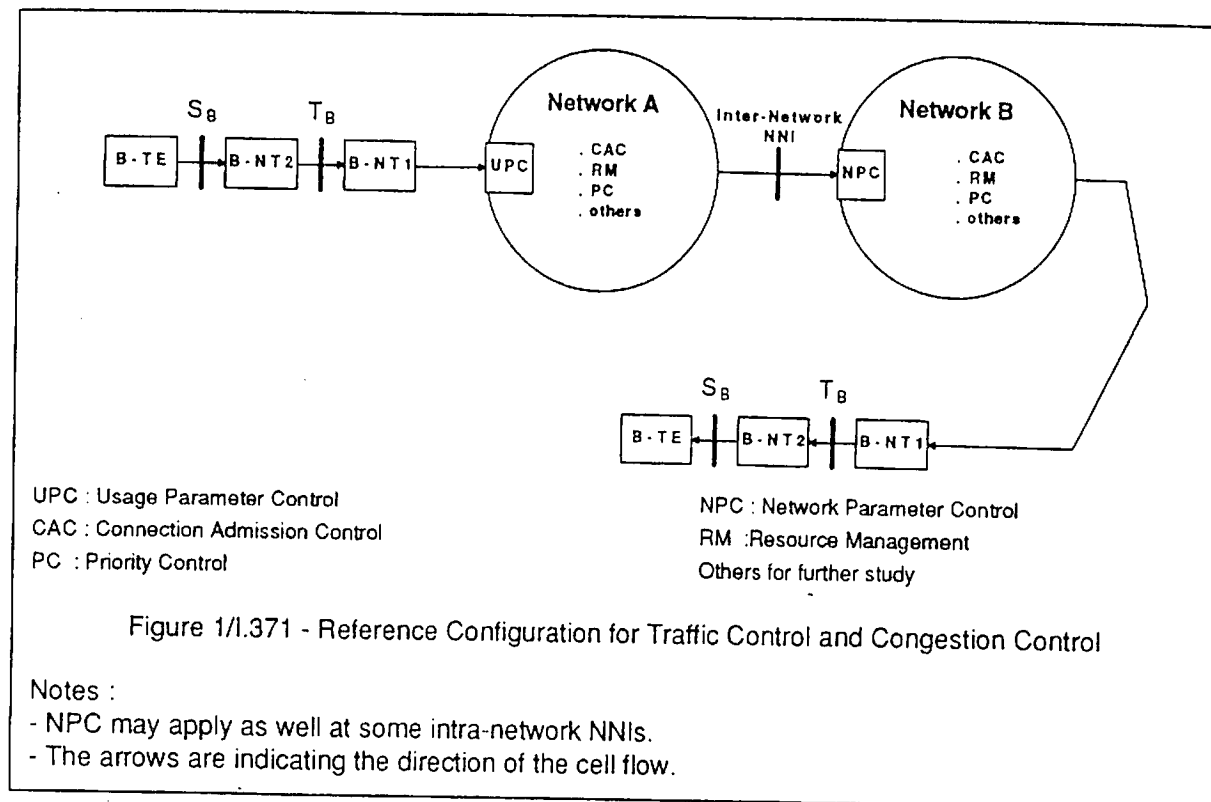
$S_B$ $T_B$

B-TE B-NT2 B-NT1 UPC

Network A
. CAC
. RM
. PC
. others

Inter-Network NNI

NPC

Network B
. CAC
. RM
. PC
. others

$S_B$ $T_B$

B-TE B-NT2 B-NT1

UPC : Usage Parameter Control
CAC : Connection Admission Control
PC : Priority Control

NPC : Network Parameter Control
RM :Resource Management
Others for further study

Figure 1/I.371 - Reference Configuration for Traffic Control and Congestion Control

Notes :
- NPC may apply as well at some intra-network NNIs.
- The arrows are indicating the direction of the cell flow.